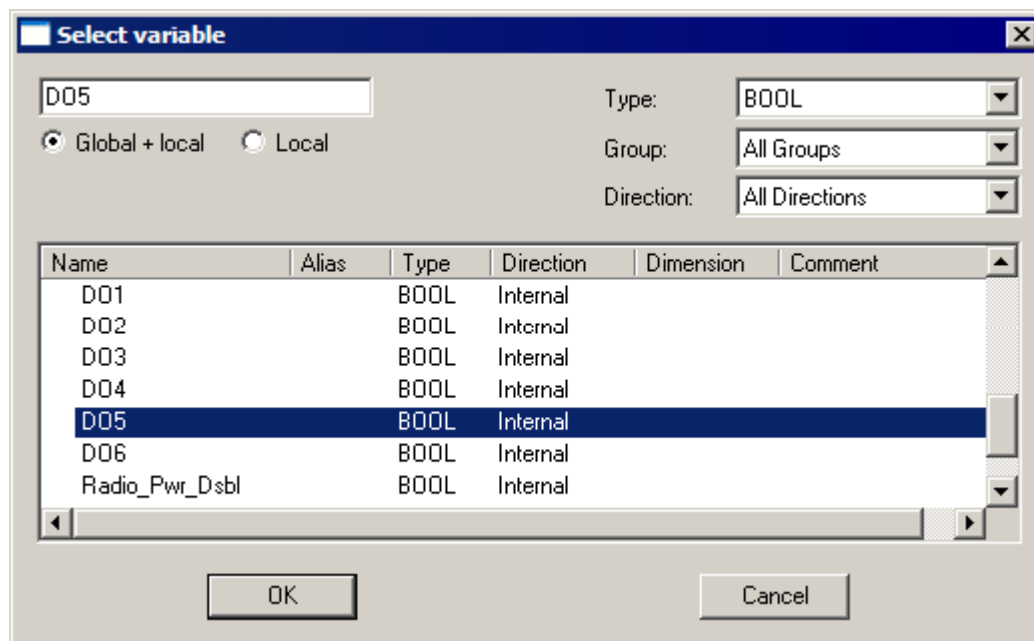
Select variable

DO5

Global + local    Local

Type: BOOL

Group: All Groups

Direction: All Directions

| Name | Alias | Type | Direction | Dimension | Comment |
|---|---|---|---|---|---|
| DO1 | | BOOL | Internal | | |
| DO2 | | BOOL | Internal | | |
| DO3 | | BOOL | Internal | | |
| DO4 | | BOOL | Internal | | |
| DO5 | | BOOL | Internal | | |
| DO6 | | BOOL | Internal | | |
| Radio_Pwr_Dsbl | | BOOL | Internal | | |

OK    Cancel